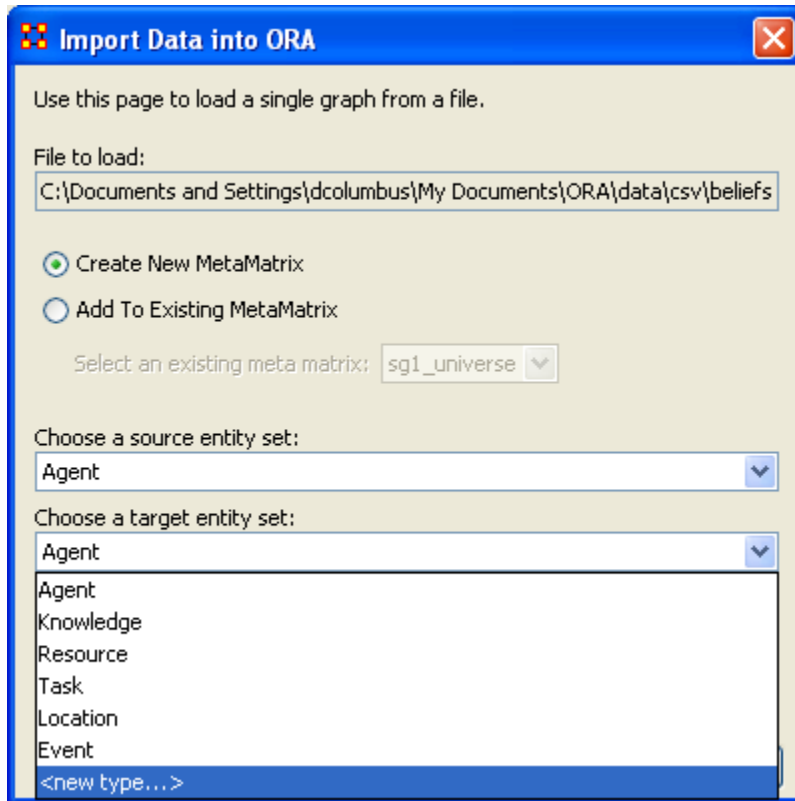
Import Data into ORA

Use this page to load a single graph from a file.

File to load:

C:\Documents and Settings\dcolumbus\My Documents\ORA\data\csv\beliefs

Create New MetaMatrix

Add To Existing MetaMatrix

Select an existing meta matrix: sg1_universe

Choose a source entity set:

Agent

Choose a target entity set:

Agent

Agent
Knowledge
Resource
Task
Location
Event
<new type...>